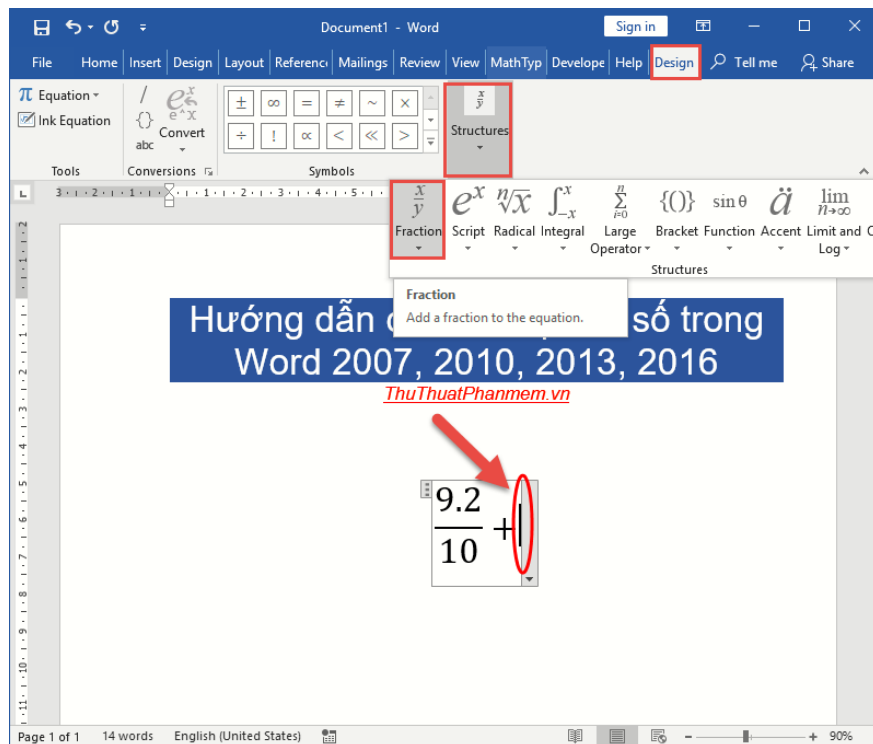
Document1 - Word
Sign in
File Home Insert Design Layout Referenc Mailings Review View MathTyp Develope Help Design Tell me Share
$\pi$ Equation
Ink Equation
Tools
Convert
abc
Conversions
± ∞ = ≠ ~ ×
÷ ! ∝ < ≪ >
Symbols
$\frac{x}{y}$
Structures
$\frac{x}{y}$ Fraction
$e^x$ Script
$\sqrt[n]{x}$ Radical
$\int_{-x}^{x}$ Integral
$\sum_{i=0}^{n}$ Large Operator
{()} Bracket
sin θ Function
ä Accent
$\lim_{n\to\infty}$ Limit and Log
Structures
Fraction
Add a fraction to the equation.
Hướng dẫn c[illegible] số trong Word 2007, 2010, 2013, 2016
ThuThuatPhanmem.vn
$\frac{9.2}{10}+$
Page 1 of 1 14 words English (United States) 90%